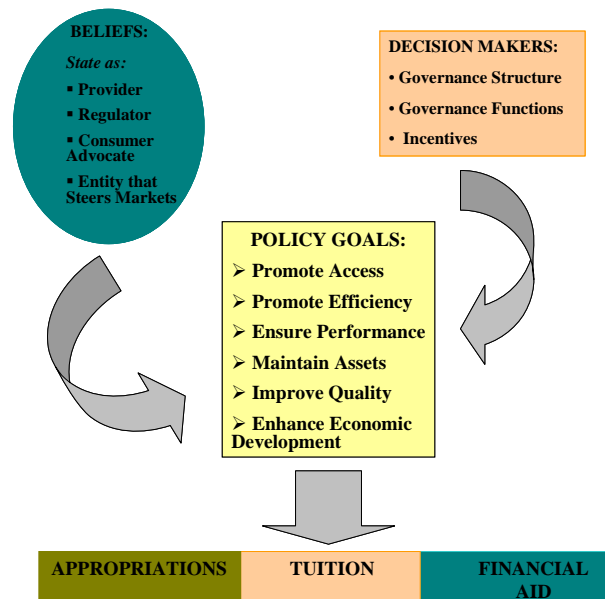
BELIEFS:

State as:

▪ Provider

▪ Regulator

▪ Consumer Advocate

▪ Entity that Steers Markets

DECISION MAKERS:

• Governance Structure

• Governance Functions

• Incentives

POLICY GOALS:

➢ Promote Access

➢ Promote Efficiency

➢ Ensure Performance

➢ Maintain Assets

➢ Improve Quality

➢ Enhance Economic Development

APPROPRIATIONS

TUITION

FINANCIAL AID